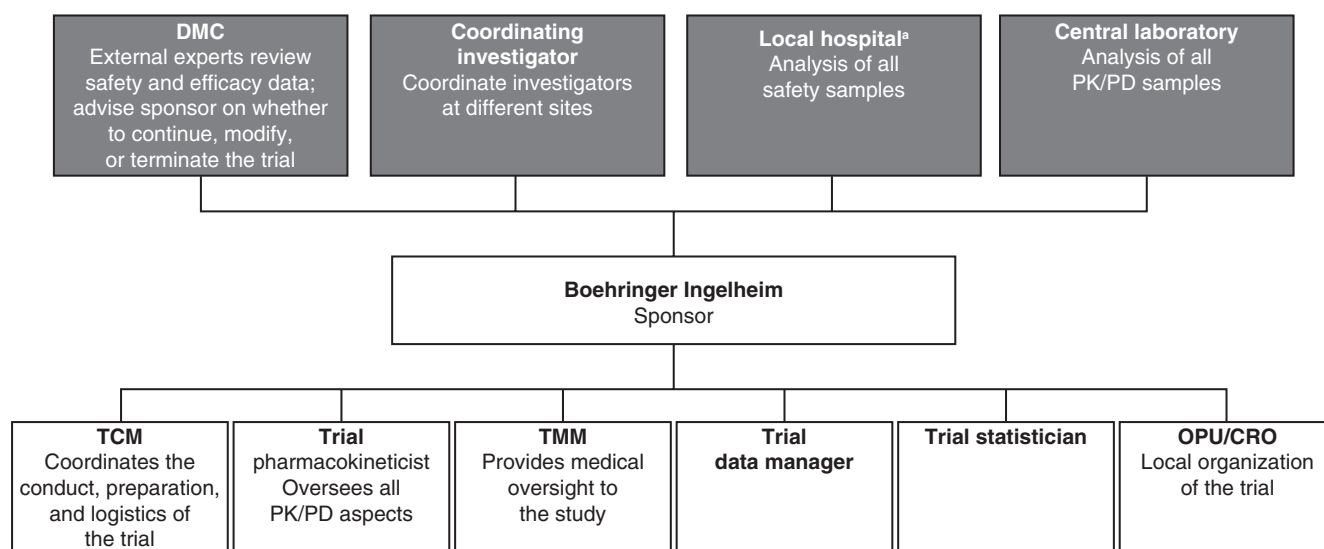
**DMC**
External experts review safety and efficacy data; advise sponsor on whether to continue, modify, or terminate the trial

**Coordinating investigator**
Coordinate investigators at different sites

**Local hospital$^a$**
Analysis of all safety samples

**Central laboratory**
Analysis of all PK/PD samples

**Boehringer Ingelheim**
Sponsor

**TCM**
Coordinates the conduct, preparation, and logistics of the trial

**Trial** pharmacokineticist
Oversees all PK/PD aspects

**TMM**
Provides medical oversight to the study

**Trial data manager**

**Trial statistician**

**OPU/CRO**
Local organization of the trial